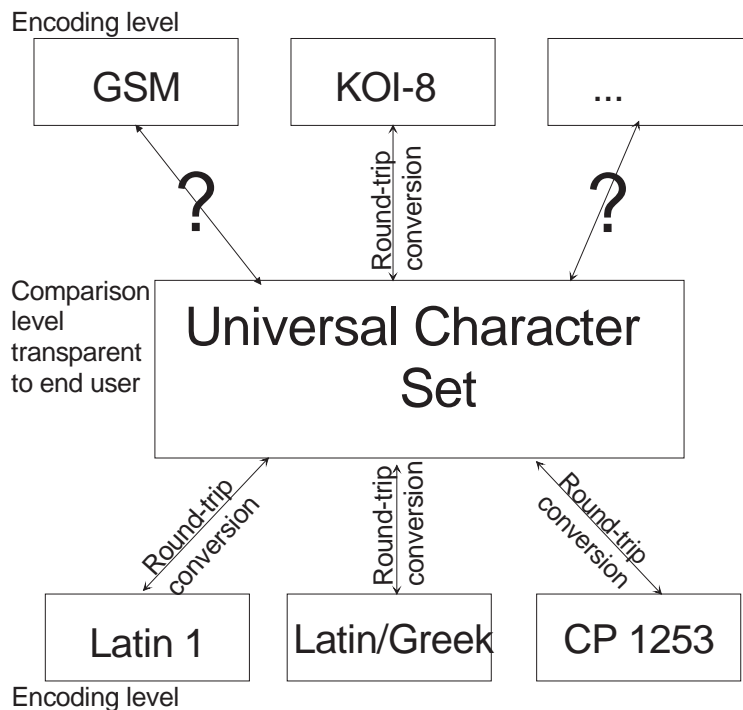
Encoding level

GSM

KOI-8

...

?

Round-trip conversion

?

Comparison level transparent to end user

Universal Character Set

Round-trip conversion

Round-trip conversion

Round-trip conversion

Latin 1

Latin/Greek

CP 1253

Encoding level